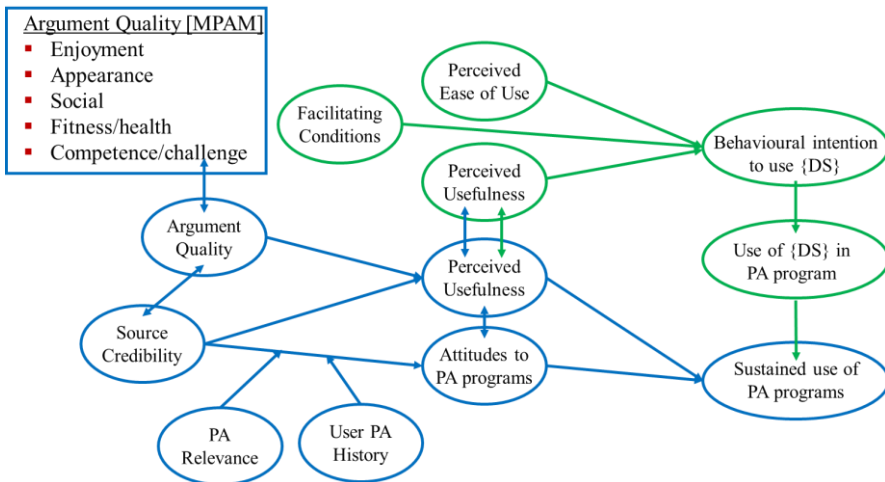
Argument Quality [MPAM]
- Enjoyment
- Appearance
- Social
- Fitness/health
- Competence/challenge

Perceived Ease of Use

Facilitating Conditions

Behavioural intention to use {DS}

Perceived Usefulness

Argument Quality

Perceived Usefulness

Use of {DS} in PA program

Source Credibility

Attitudes to PA programs

Sustained use of PA programs

PA Relevance

User PA History